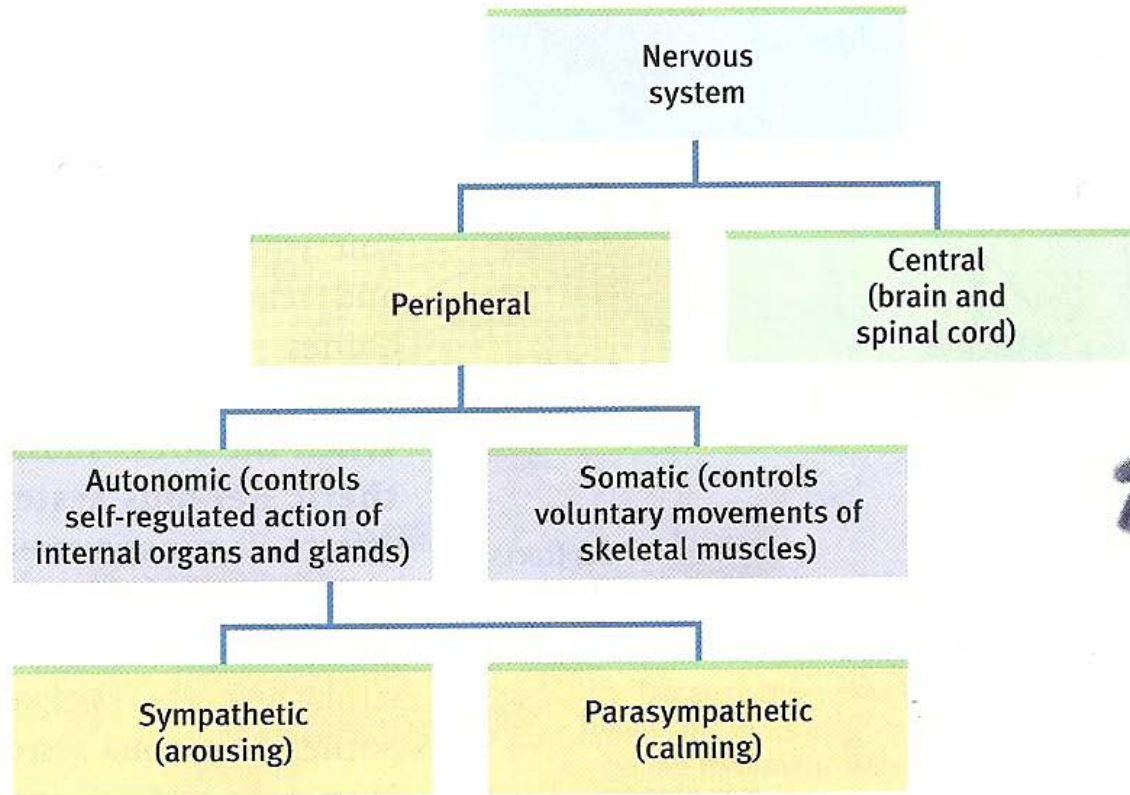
Nervous system

Peripheral

Central (brain and spinal cord)

Autonomic (controls self-regulated action of internal organs and glands)

Somatic (controls voluntary movements of skeletal muscles)

Sympathetic (arousing)

Parasympathetic (calming)